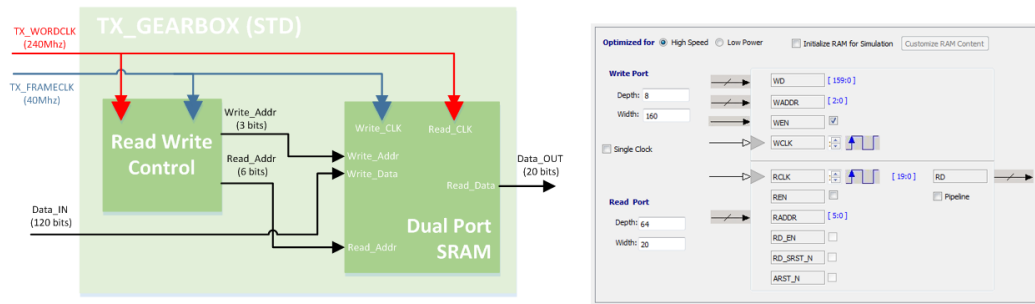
TX_GEARBOX (STD)

TX_WORDCLK
(240Mhz)

TX_FRAMECLK
(40Mhz)

Read Write Control

Write_Addr
(3 bits)

Read_Addr
(6 bits)

Data_IN
(120 bits)

Write_CLK

Read_CLK

Write_Addr

Write_Data

Read_Data

Read_Addr

Dual Port SRAM

Data_OUT
(20 bits)

Optimized for High Speed Low Power Initialize RAM for Simulation Customize RAM Content

Write Port

Depth: 8

Width: 160

Single Clock

Read Port

Depth: 64

Width: 20

WD [ 159:0 ]

WADDR [ 2:0 ]

WEN

WCLK

RCLK [ 19:0 ]

REN

RADDR [ 5:0 ]

RD_EN

RD_SRST_N

ARST_N

RD

Pipeline